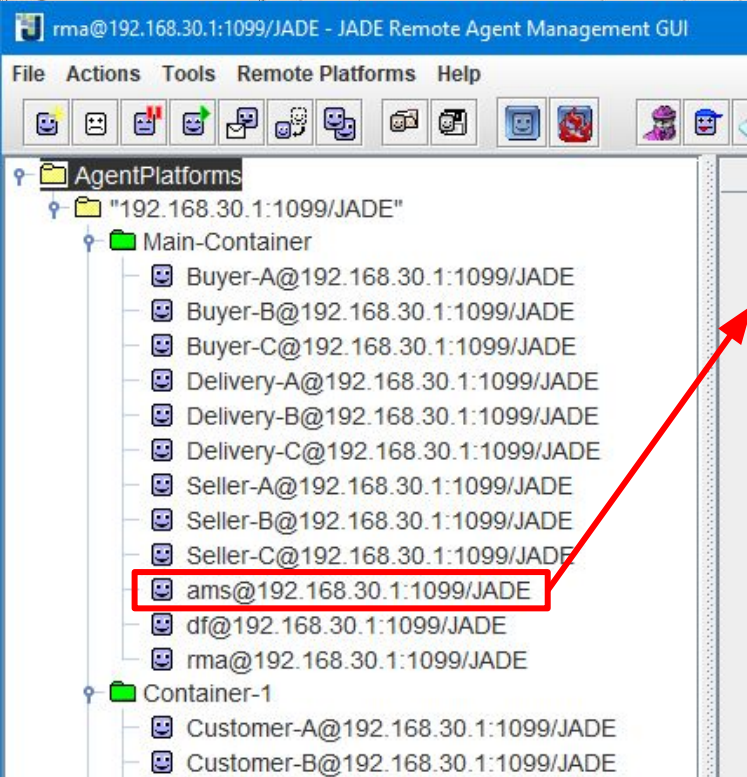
rma@192.168.30.1:1099/JADE - JADE Remote Agent Management GUI

File Actions Tools Remote Platforms Help

AgentPlatforms
"192.168.30.1:1099/JADE"
Main-Container
Buyer-A@192.168.30.1:1099/JADE
Buyer-B@192.168.30.1:1099/JADE
Buyer-C@192.168.30.1:1099/JADE
Delivery-A@192.168.30.1:1099/JADE
Delivery-B@192.168.30.1:1099/JADE
Delivery-C@192.168.30.1:1099/JADE
Seller-A@192.168.30.1:1099/JADE
Seller-B@192.168.30.1:1099/JADE
Seller-C@192.168.30.1:1099/JADE
ams@192.168.30.1:1099/JADE
df@192.168.30.1:1099/JADE
rma@192.168.30.1:1099/JADE
Container-1
Customer-A@192.168.30.1:1099/JADE
Customer-B@192.168.30.1:1099/JADE